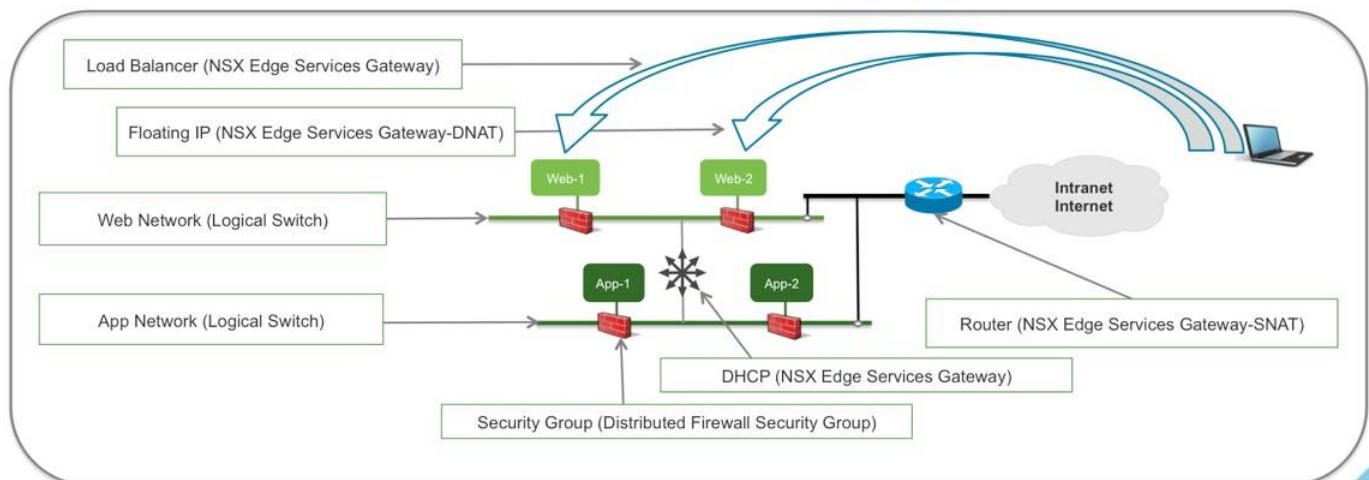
Load Balancer (NSX Edge Services Gateway)

Floating IP (NSX Edge Services Gateway-DNAT)

Web-1

Web-2

Intranet
Internet

Web Network (Logical Switch)

App-1

App-2

App Network (Logical Switch)

Router (NSX Edge Services Gateway-SNAT)

DHCP (NSX Edge Services Gateway)

Security Group (Distributed Firewall Security Group)